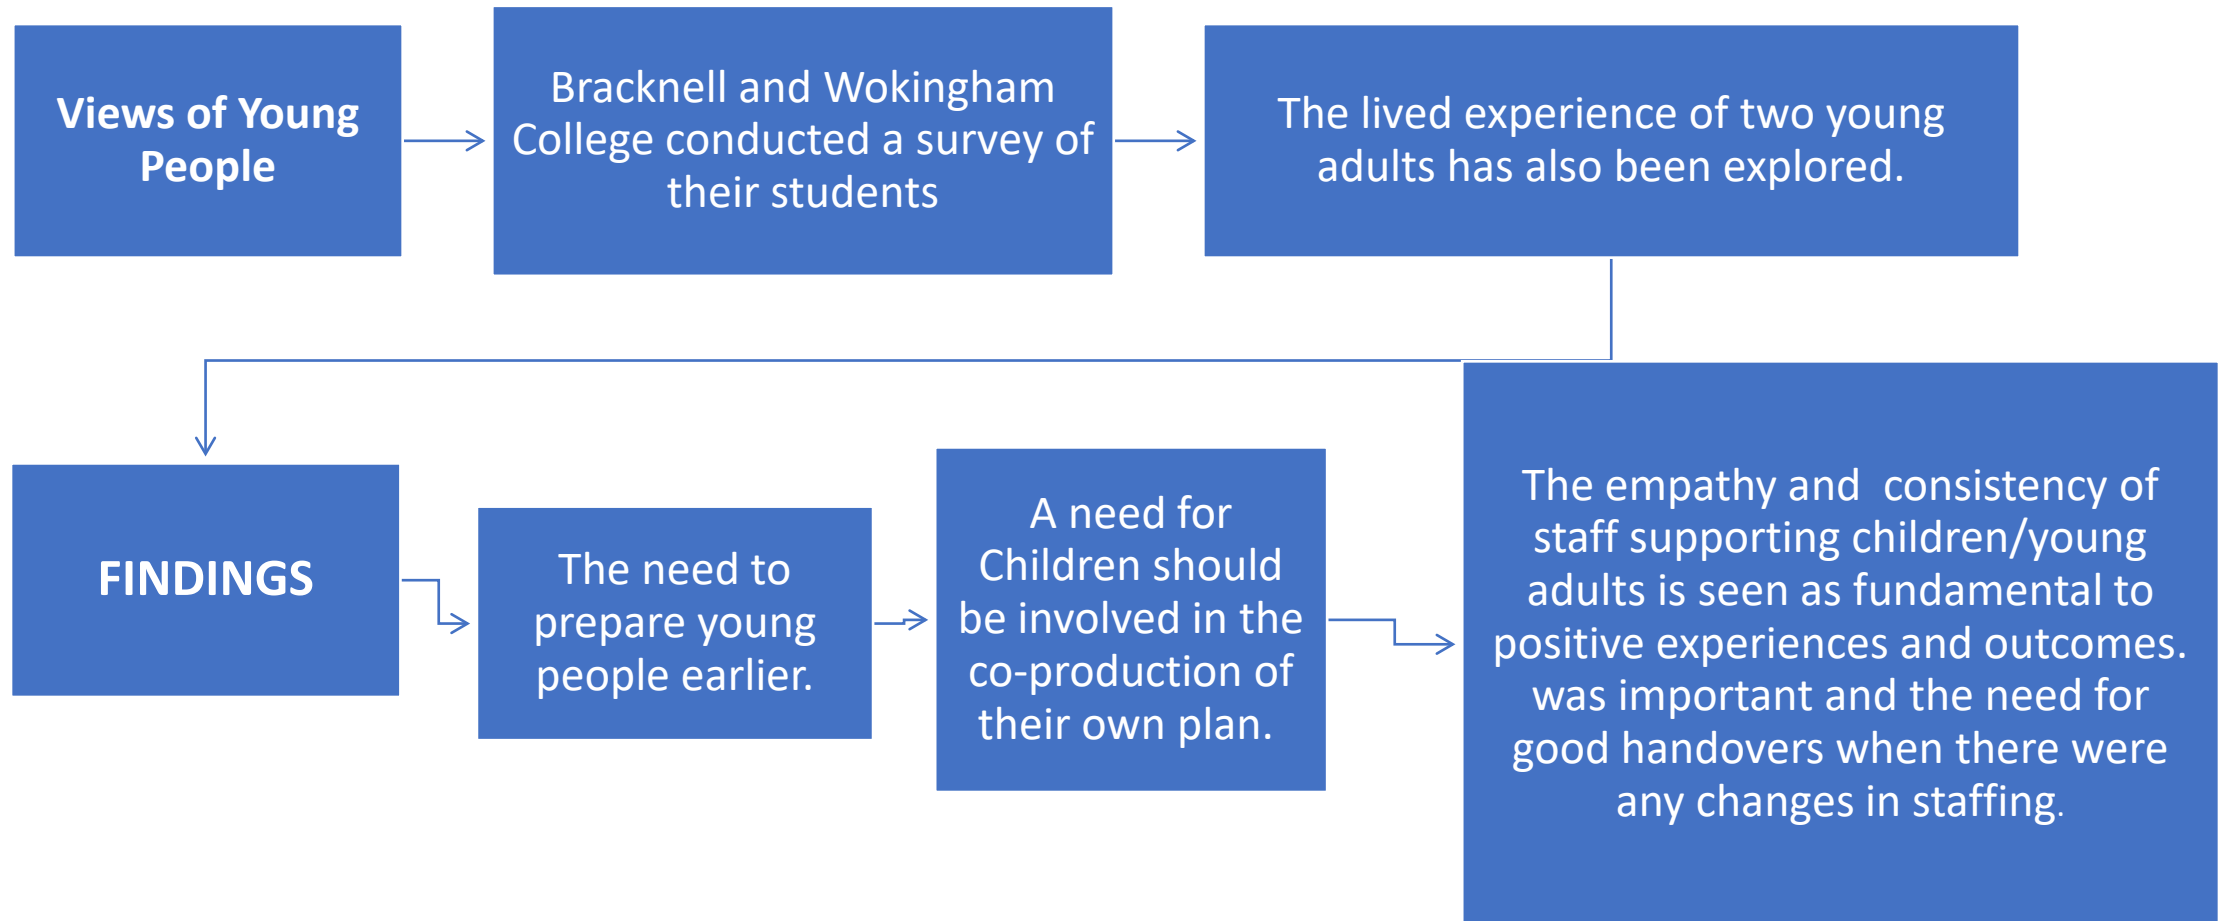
Views of Young People

Bracknell and Wokingham College conducted a survey of their students

The lived experience of two young adults has also been explored.

FINDINGS

The need to prepare young people earlier.

A need for Children should be involved in the co-production of their own plan.

The empathy and consistency of staff supporting children/young adults is seen as fundamental to positive experiences and outcomes. was important and the need for good handovers when there were any changes in staffing.